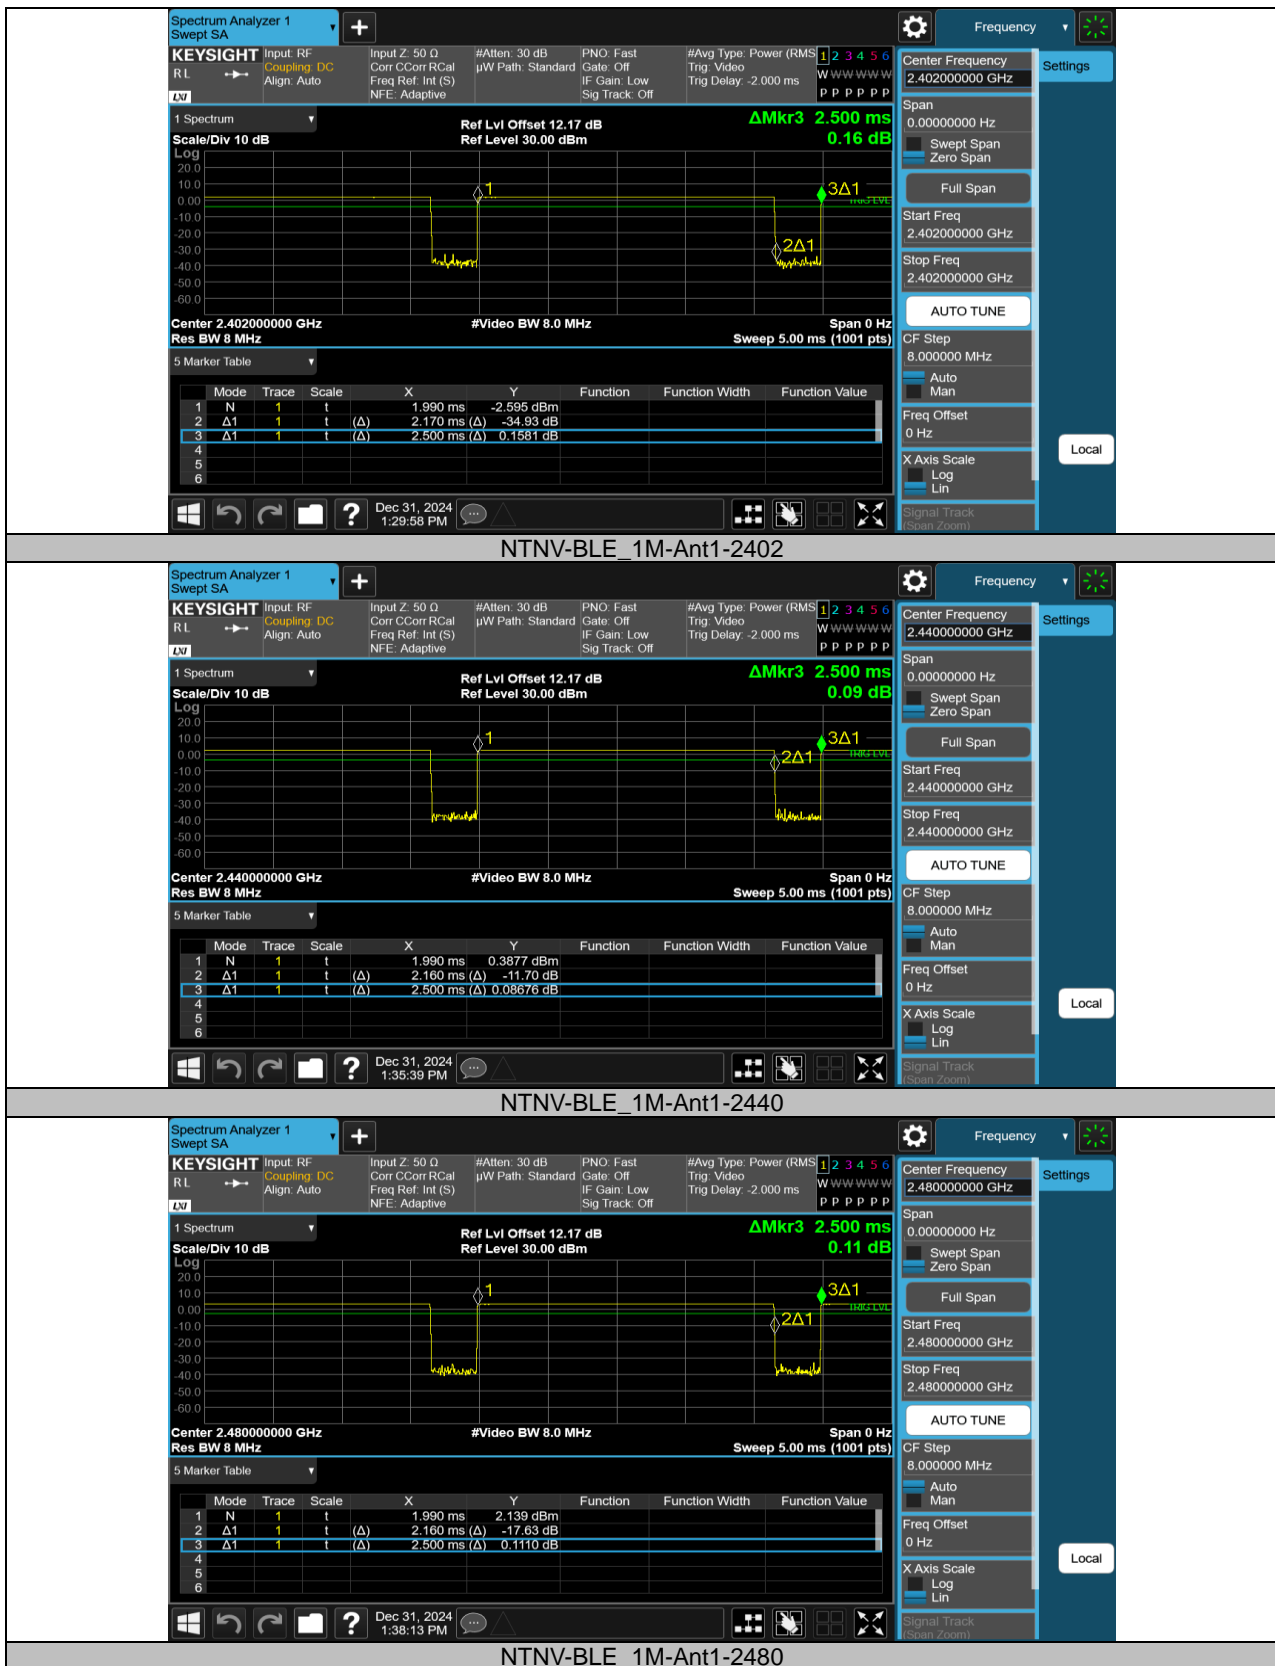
Spectrum Analyzer 1
Swept SA

Frequency

KEYSIGHT Input: RF Coupling: DC Align: Auto
RL
LXI
Input Z: 50 Ω Corr CCorr RCal Freq Ref: Int (S) NFE: Adaptive
#Atten: 30 dB µW Path: Standard
PNO: Fast Gate: Off IF Gain: Low Sig Track: Off
#Avg Type: Power (RMS) Trig: Video Trig Delay: -2.000 ms
1 2 3 4 5 6
W W W W W W
P P P P P P

Center Frequency
2.402000000 GHz
Settings

1 Spectrum
Scale/Div 10 dB
Log
Ref Lvl Offset 12.17 dB
Ref Level 30.00 dBm
ΔMkr3 2.500 ms
0.16 dB

20.0
10.0
0.00
-10.0
-20.0
-30.0
-40.0
-50.0
-60.0

1
3Δ1
2Δ1
TRIG LVL

Center 2.402000000 GHz
Res BW 8 MHz
#Video BW 8.0 MHz
Span 0 Hz
Sweep 5.00 ms (1001 pts)

Span
0.00000000 Hz
Swept Span
Zero Span
Full Span
Start Freq
2.402000000 GHz
Stop Freq
2.402000000 GHz
AUTO TUNE
CF Step
8.000000 MHz
Auto
Man
Freq Offset
0 Hz
X Axis Scale
Log
Lin
Signal Track
(Span Zoom)
Local

5 Marker Table

| | Mode | Trace | Scale | | X | Y | Function | Function Width | Function Value |
|---|---|---|---|---|---|---|---|---|---|
| 1 | N | 1 | t | | 1.990 ms | -2.595 dBm | | | |
| 2 | Δ1 | 1 | t | (Δ) | 2.170 ms (Δ) | -34.93 dB | | | |
| 3 | Δ1 | 1 | t | (Δ) | 2.500 ms (Δ) | 0.1581 dB | | | |
| 4 | | | | | | | | | |
| 5 | | | | | | | | | |
| 6 | | | | | | | | | |

Dec 31, 2024
1:29:58 PM

NTNV-BLE_1M-Ant1-2402

Spectrum Analyzer 1
Swept SA

Frequency

KEYSIGHT Input: RF Coupling: DC Align: Auto
RL
LXI
Input Z: 50 Ω Corr CCorr RCal Freq Ref: Int (S) NFE: Adaptive
#Atten: 30 dB µW Path: Standard
PNO: Fast Gate: Off IF Gain: Low Sig Track: Off
#Avg Type: Power (RMS) Trig: Video Trig Delay: -2.000 ms
1 2 3 4 5 6
W W W W W W
P P P P P P

Center Frequency
2.440000000 GHz
Settings

1 Spectrum
Scale/Div 10 dB
Log
Ref Lvl Offset 12.17 dB
Ref Level 30.00 dBm
ΔMkr3 2.500 ms
0.09 dB

20.0
10.0
0.00
-10.0
-20.0
-30.0
-40.0
-50.0
-60.0

1
3Δ1
2Δ1
TRIG LVL

Center 2.440000000 GHz
Res BW 8 MHz
#Video BW 8.0 MHz
Span 0 Hz
Sweep 5.00 ms (1001 pts)

Span
0.00000000 Hz
Swept Span
Zero Span
Full Span
Start Freq
2.440000000 GHz
Stop Freq
2.440000000 GHz
AUTO TUNE
CF Step
8.000000 MHz
Auto
Man
Freq Offset
0 Hz
X Axis Scale
Log
Lin
Signal Track
(Span Zoom)
Local

5 Marker Table

| | Mode | Trace | Scale | | X | Y | Function | Function Width | Function Value |
|---|---|---|---|---|---|---|---|---|---|
| 1 | N | 1 | t | | 1.990 ms | 0.3877 dBm | | | |
| 2 | Δ1 | 1 | t | (Δ) | 2.160 ms (Δ) | -11.70 dB | | | |
| 3 | Δ1 | 1 | t | (Δ) | 2.500 ms (Δ) | 0.08676 dB | | | |
| 4 | | | | | | | | | |
| 5 | | | | | | | | | |
| 6 | | | | | | | | | |

Dec 31, 2024
1:35:39 PM

NTNV-BLE_1M-Ant1-2440

Spectrum Analyzer 1
Swept SA

Frequency

KEYSIGHT Input: RF Coupling: DC Align: Auto
RL
LXI
Input Z: 50 Ω Corr CCorr RCal Freq Ref: Int (S) NFE: Adaptive
#Atten: 30 dB µW Path: Standard
PNO: Fast Gate: Off IF Gain: Low Sig Track: Off
#Avg Type: Power (RMS) Trig: Video Trig Delay: -2.000 ms
1 2 3 4 5 6
W W W W W W
P P P P P P

Center Frequency
2.480000000 GHz
Settings

1 Spectrum
Scale/Div 10 dB
Log
Ref Lvl Offset 12.17 dB
Ref Level 30.00 dBm
ΔMkr3 2.500 ms
0.11 dB

20.0
10.0
0.00
-10.0
-20.0
-30.0
-40.0
-50.0
-60.0

1
3Δ1
2Δ1
TRIG LVL

Center 2.480000000 GHz
Res BW 8 MHz
#Video BW 8.0 MHz
Span 0 Hz
Sweep 5.00 ms (1001 pts)

Span
0.00000000 Hz
Swept Span
Zero Span
Full Span
Start Freq
2.480000000 GHz
Stop Freq
2.480000000 GHz
AUTO TUNE
CF Step
8.000000 MHz
Auto
Man
Freq Offset
0 Hz
X Axis Scale
Log
Lin
Signal Track
(Span Zoom)
Local

5 Marker Table

| | Mode | Trace | Scale | | X | Y | Function | Function Width | Function Value |
|---|---|---|---|---|---|---|---|---|---|
| 1 | N | 1 | t | | 1.990 ms | 2.139 dBm | | | |
| 2 | Δ1 | 1 | t | (Δ) | 2.160 ms (Δ) | -17.63 dB | | | |
| 3 | Δ1 | 1 | t | (Δ) | 2.500 ms (Δ) | 0.1110 dB | | | |
| 4 | | | | | | | | | |
| 5 | | | | | | | | | |
| 6 | | | | | | | | | |

Dec 31, 2024
1:38:13 PM

NTNV-BLE_1M-Ant1-2480